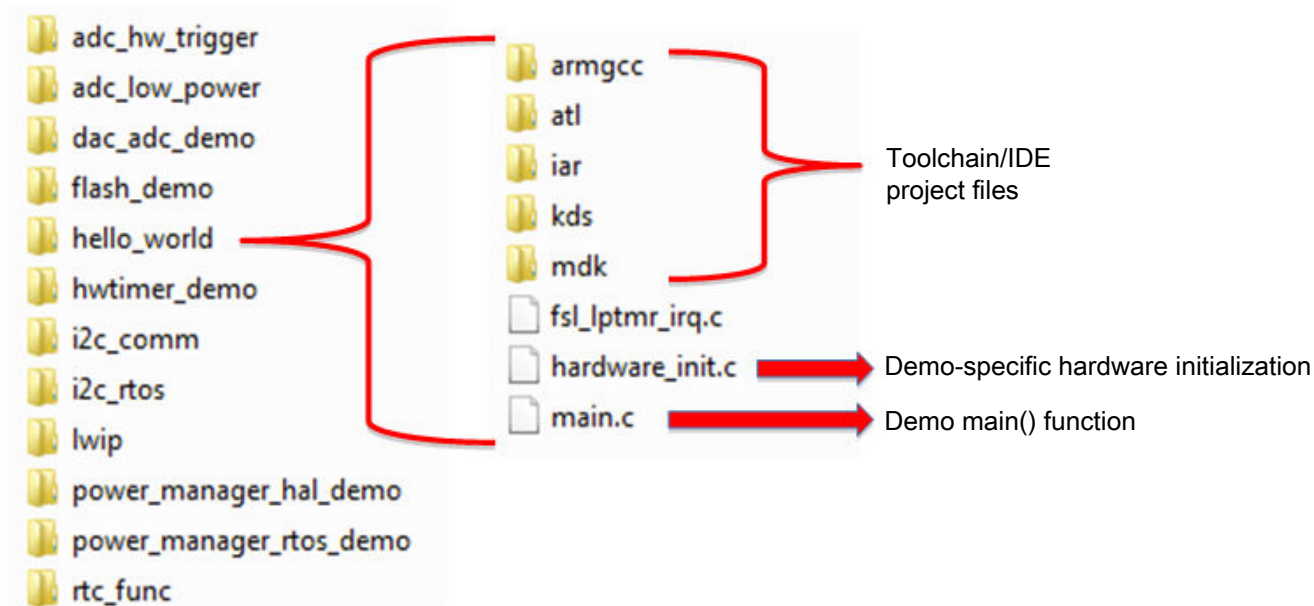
adc_hw_trigger
adc_low_power
dac_adc_demo
flash_demo
hello_world
hwtimer_demo
i2c_comm
i2c_rtos
lwip
power_manager_hal_demo
power_manager_rtos_demo
rtc_func

armgcc
atl
iar
kds
mdk
fsl_lptmr_irq.c
hardware_init.c
main.c

Toolchain/IDE project files

Demo-specific hardware initialization

Demo main() function